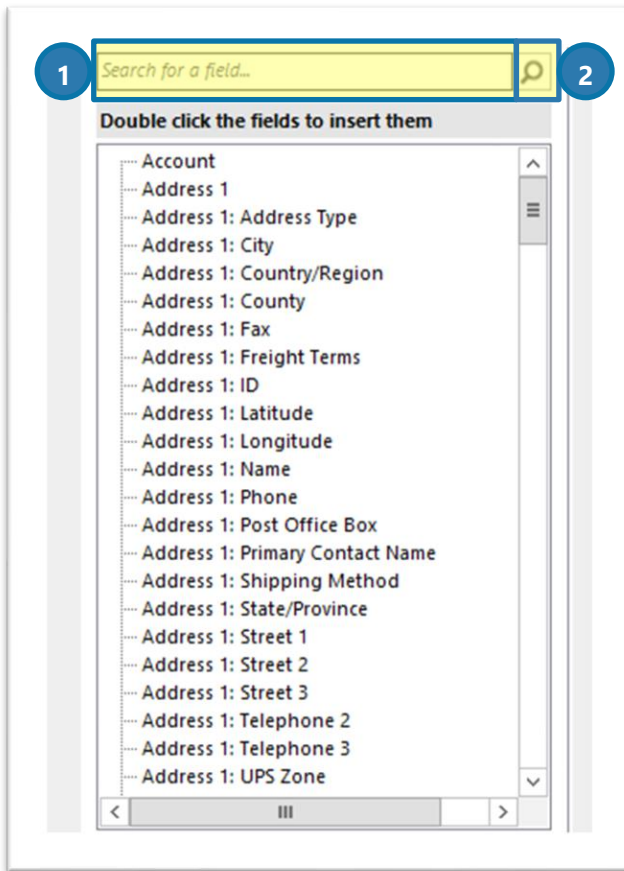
1

Search for a field...

2

Double click the fields to insert them

Account
Address 1
Address 1: Address Type
Address 1: City
Address 1: Country/Region
Address 1: County
Address 1: Fax
Address 1: Freight Terms
Address 1: ID
Address 1: Latitude
Address 1: Longitude
Address 1: Name
Address 1: Phone
Address 1: Post Office Box
Address 1: Primary Contact Name
Address 1: Shipping Method
Address 1: State/Province
Address 1: Street 1
Address 1: Street 2
Address 1: Street 3
Address 1: Telephone 2
Address 1: Telephone 3
Address 1: UPS Zone